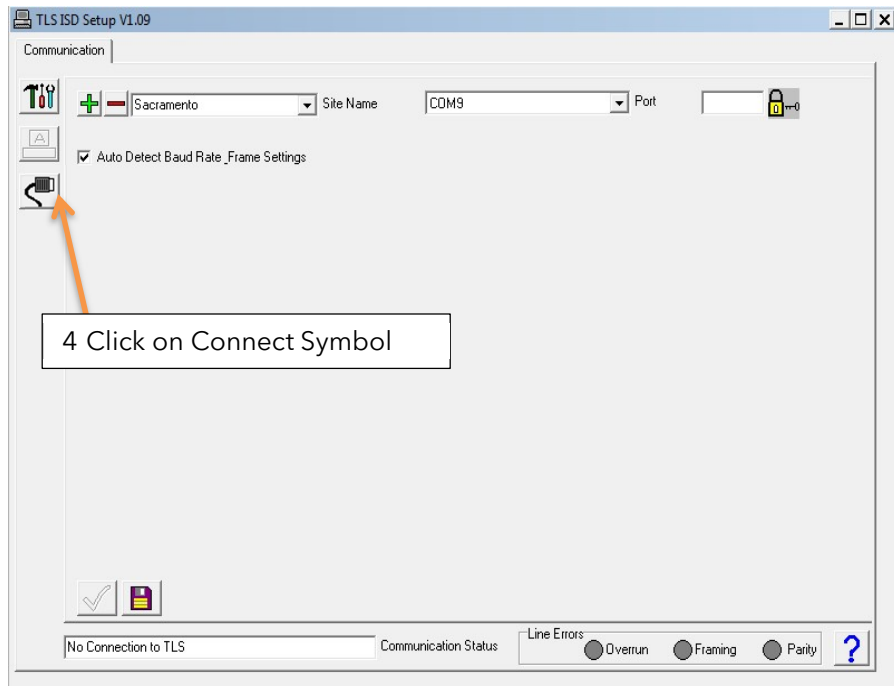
TLS ISD Setup V1.09

Communication

Sacramento

Site Name

COM9

Port

Auto Detect Baud Rate_Frame Settings

4 Click on Connect Symbol

No Connection to TLS

Communication Status

Line Errors

Overrun

Framing

Parity

?